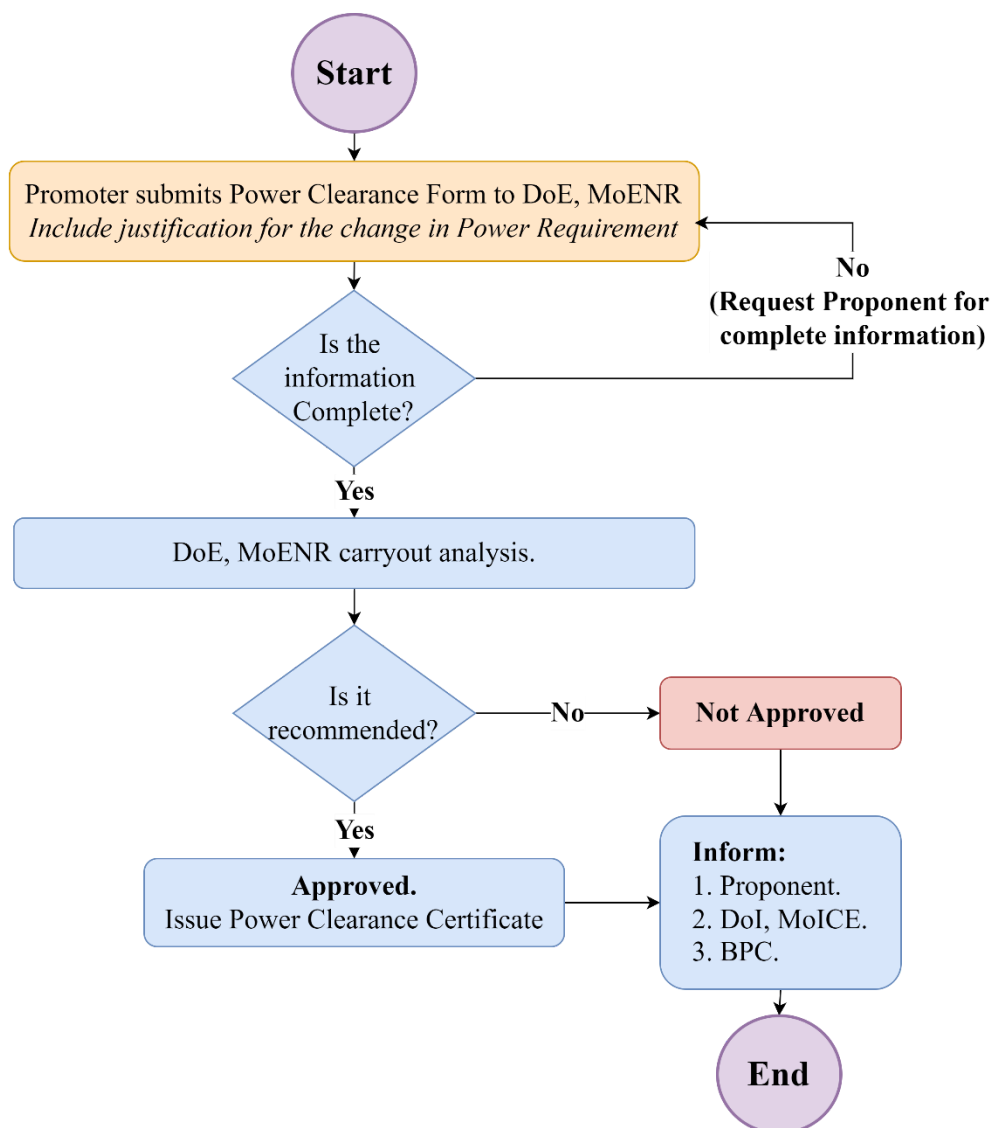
Start

Promoter submits Power Clearance Form to DoE, MoENR
Include justification for the change in Power Requirement

No
(Request Proponent for complete information)

Is the information Complete?

Yes

DoE, MoENR carryout analysis.

Is it recommended?

No

Not Approved

Yes

Approved.
Issue Power Clearance Certificate

Inform:
1. Proponent.
2. DoI, MoICE.
3. BPC.

End